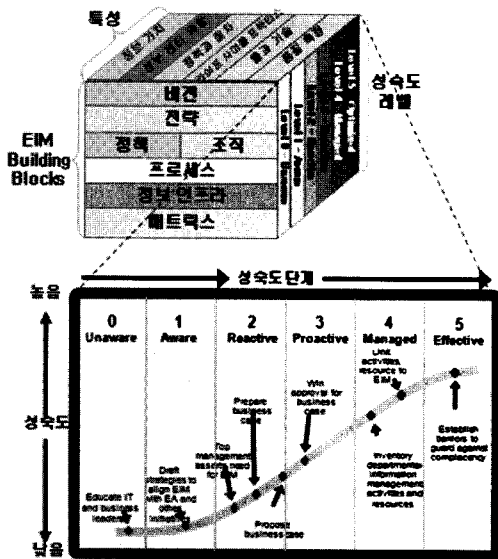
특성

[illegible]

성숙도 레벨

Level 5 Optimized
Level 4 Managed
Level 3 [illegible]
Level 2 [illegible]
Level 1 Aware
Level 0 Unaware

EIM Building Blocks

비전
전략
정책
조직
프로세스
정보 인프라
메트릭스

성숙도단계

높음

성숙도

낮음

0 Unaware
1 Aware
2 Reactive
3 Proactive
4 Managed
5 Effective

Educate IT and business leaders

Draft strategies to align EIM with EA and other initiatives

Top management leaders need for EIM

Prepare business case

Propose business case

Win approval for business case

Link activities, resource to EIM

Inventory departmental information management activities and resources

Establish barriers to guard against complacency